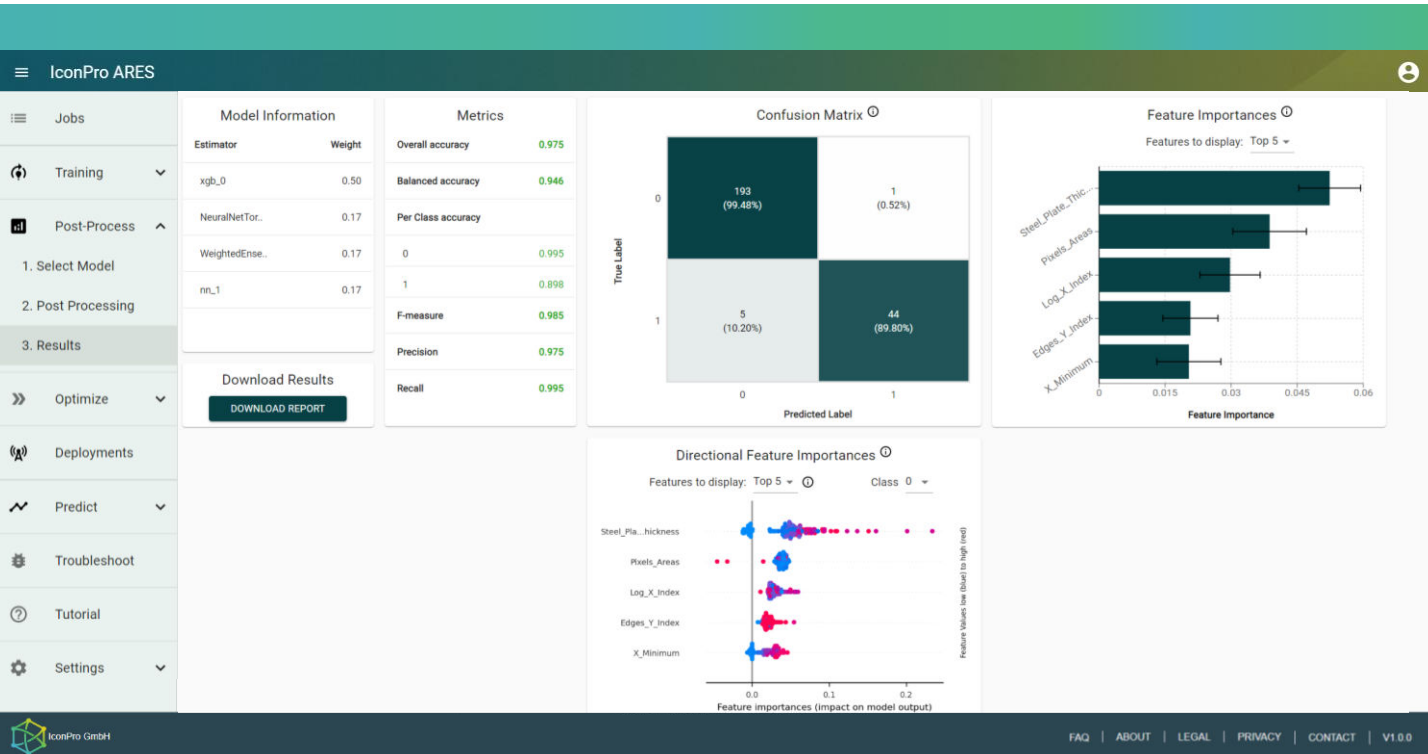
IconPro ARES

Jobs
Training
Post-Process
1. Select Model
2. Post Processing
3. Results
Optimize
Deployments
Predict
Troubleshoot
Tutorial
Settings

Model Information

| Estimator | Weight |
|---|---|
| xgb_0 | 0.50 |
| NeuralNetTor.. | 0.17 |
| WeightedEnse.. | 0.17 |
| nn_1 | 0.17 |

Download Results
DOWNLOAD REPORT

Metrics

| | |
|---|---|
| Overall accuracy | 0.975 |
| Balanced accuracy | 0.946 |
| Per Class accuracy | |
| 0 | 0.995 |
| 1 | 0.898 |
| F-measure | 0.985 |
| Precision | 0.975 |
| Recall | 0.995 |

Confusion Matrix ⓘ
True Label
0
1
193 (99.48%)
1 (0.52%)
5 (10.20%)
44 (89.80%)
0
1
Predicted Label

Feature Importances ⓘ
Features to display: Top 5
Steel_Plate_Thic...
Pixels_Areas
Log_X_Index
Edges_Y_Index
X_Minimum
0 0.015 0.03 0.045 0.06
Feature Importance

Directional Feature Importances ⓘ
Features to display: Top 5 ⓘ Class 0
Steel_Pla...hickness
Pixels_Areas
Log_X_Index
Edges_Y_Index
X_Minimum
0.0 0.1 0.2
Feature importances (impact on model output)
Feature Values low (blue) to high (red)

IconPro GmbH
FAQ | ABOUT | LEGAL | PRIVACY | CONTACT | V1.0.0